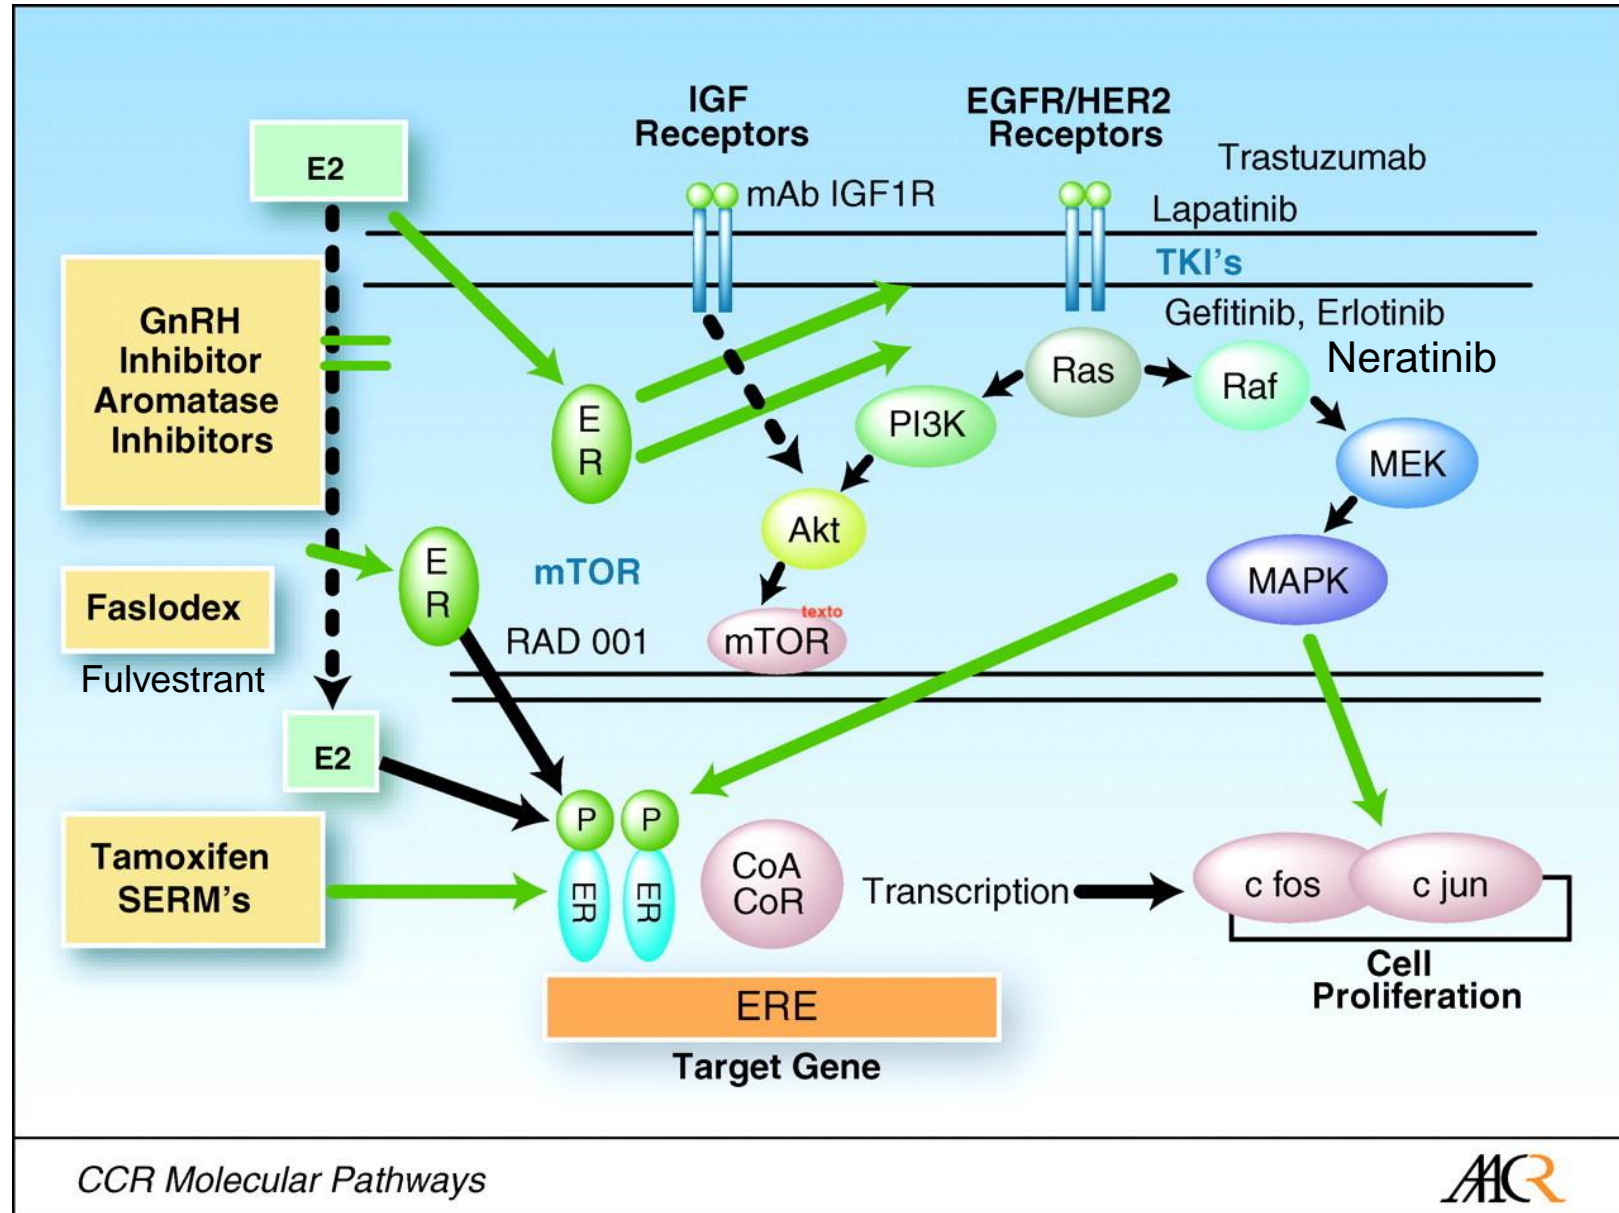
IGF Receptors

EGFR/HER2 Receptors

E2

mAb IGF1R

Trastuzumab

Lapatinib

TKI's

Gefitinib, Erlotinib

Neratinib

GnRH Inhibitor Aromatase Inhibitors

E R

Ras

Raf

PI3K

MEK

Akt

E R

mTOR

MAPK

Faslodex

texto

RAD 001

mTOR

Fulvestrant

E2

P P

Tamoxifen SERM's

ER ER

CoA CoR

Transcription

c fos

c jun

Cell Proliferation

ERE

Target Gene

CCR Molecular Pathways

AACR